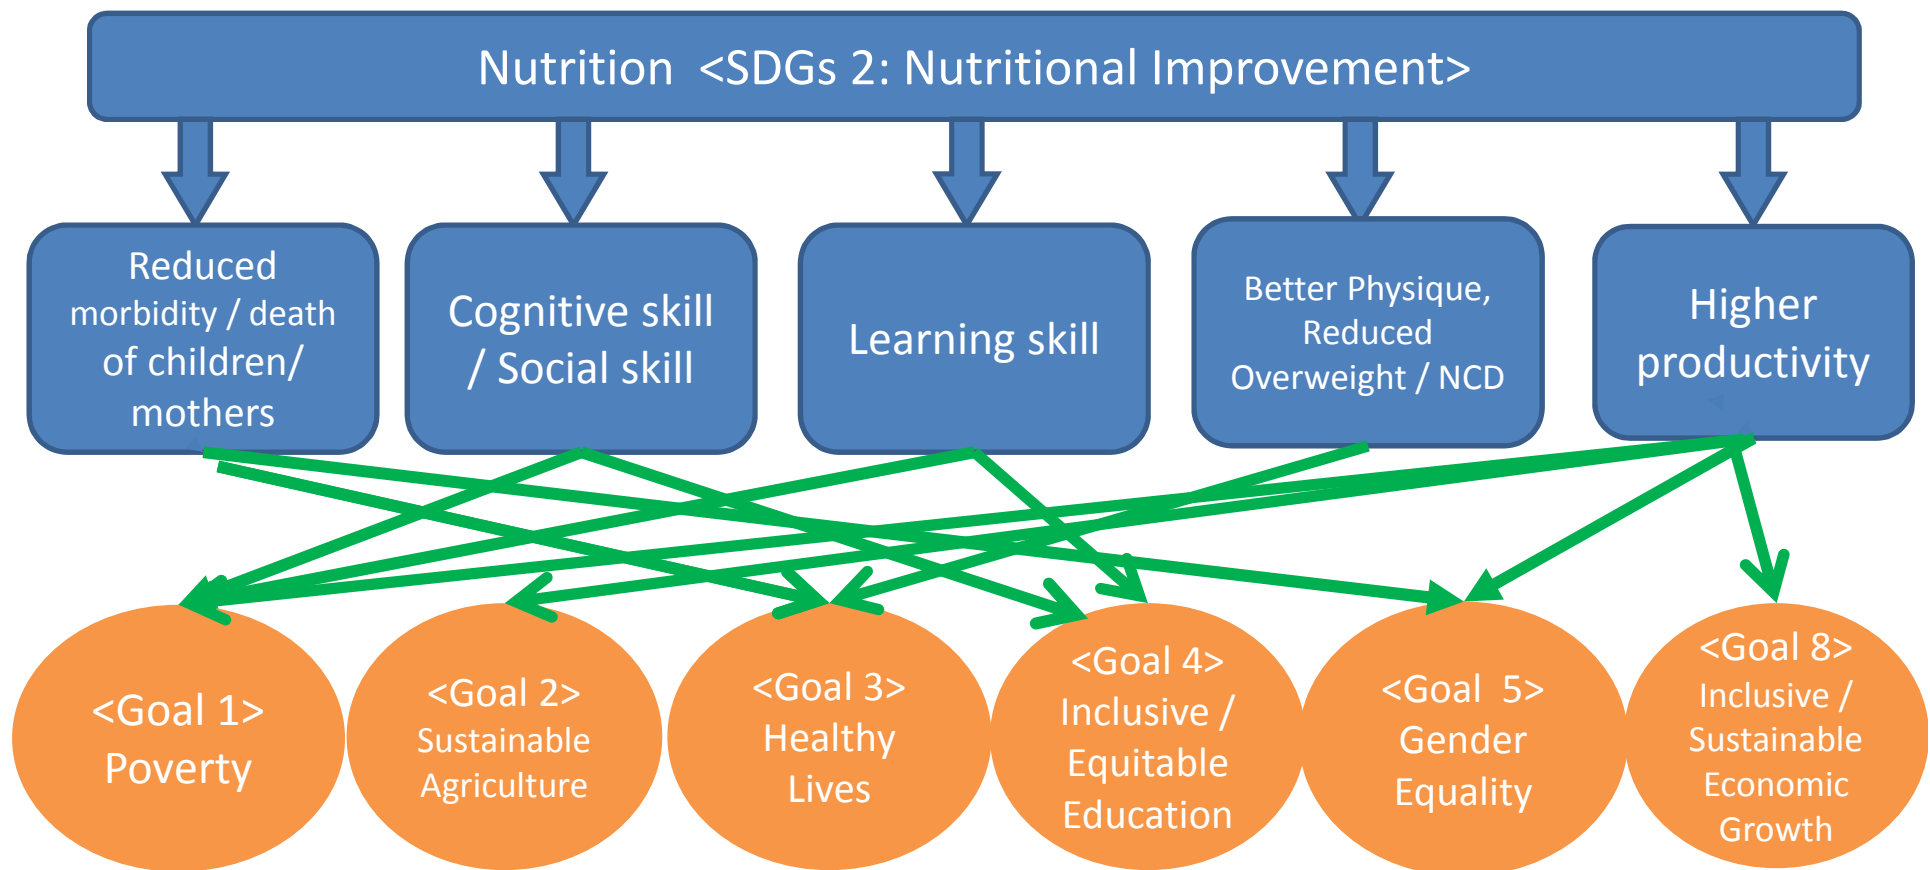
Nutrition <SDGs 2: Nutritional Improvement>

Reduced morbidity / death of children/ mothers

Cognitive skill / Social skill

Learning skill

Better Physique, Reduced Overweight / NCD

Higher productivity

<Goal 1> Poverty

<Goal 2> Sustainable Agriculture

<Goal 3> Healthy Lives

<Goal 4> Inclusive / Equitable Education

<Goal 5> Gender Equality

<Goal 8> Inclusive / Sustainable Economic Growth